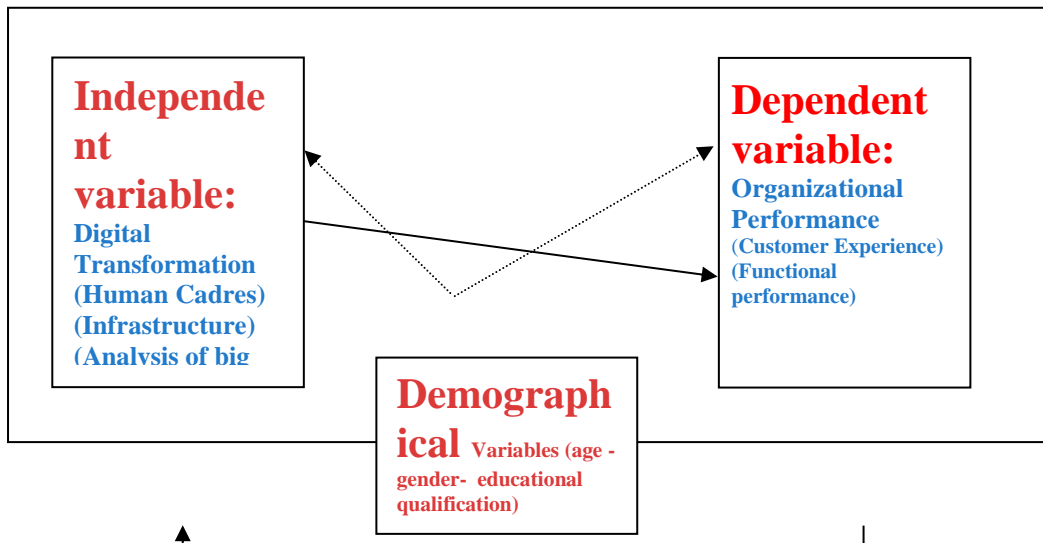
Independe nt variable:
Digital Transformation (Human Cadres) (Infrastructure) (Analysis of big

Dependent variable:
Organizational Performance
(Customer Experience)
(Functional performance)

Demograph ical Variables (age - gender- educational qualification)